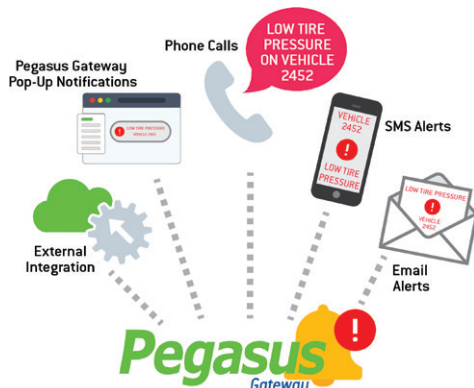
Phone Calls

LOW TIRE PRESSURE ON VEHICLE 2452

Pegasus Gateway Pop-Up Notifications

LOW TIRE PRESSURE

VEHICLE 2452

LOW TIRE PRESSURE

SMS Alerts

LOW TIRE PRESSURE

VEHICLE 2452

External Integration

Email Alerts

Pegasus

Gateway